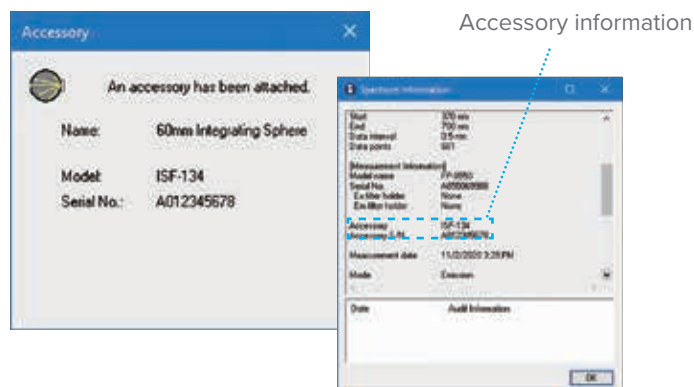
Accessory

An accessory has been attached.

Name: 60mm Integrating Sphere

Model: ISF-134

Serial No.: A012345678

Accessory information

Spectrum Information

Start 370 nm
End 750 nm
Data interval 0.5 nm
Data points 761

[Measurement Information]
Model name FP-8550
Serial No. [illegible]
Ex filter holder None
Em filter holder None

Accessory ISF-134
Accessory S/N A012345678

Measurement date 11/2/2020 3:28 PM

Mode Emission

Date Audit Information

OK